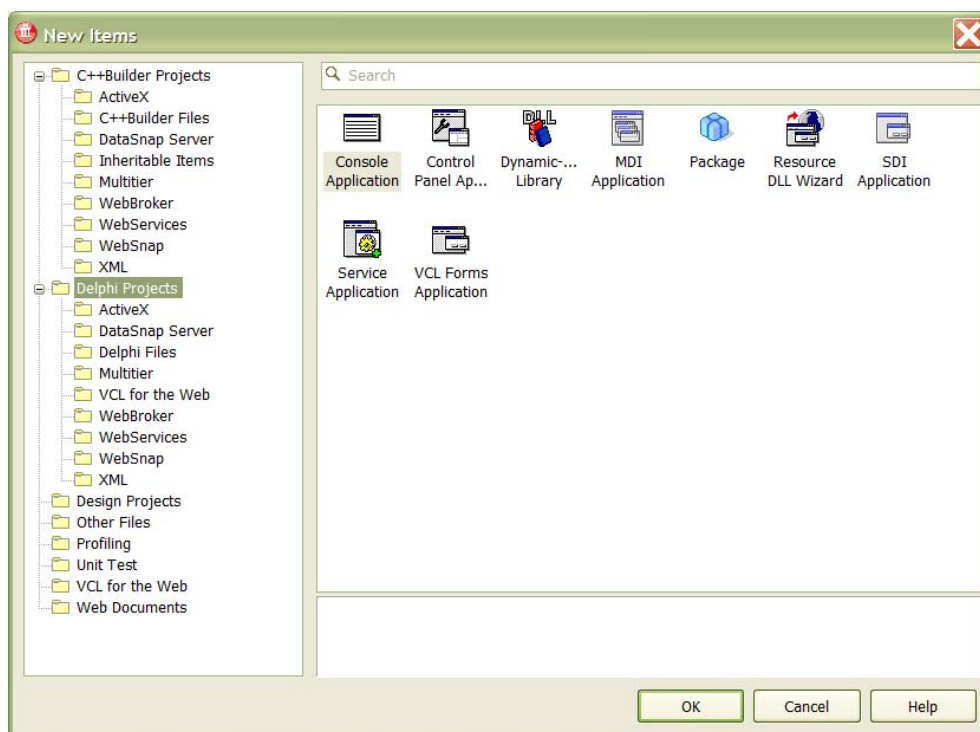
New Items

C++Builder Projects
ActiveX
C++Builder Files
DataSnap Server
Inheritable Items
Multitier
WebBroker
WebServices
WebSnap
XML
Delphi Projects
ActiveX
DataSnap Server
Delphi Files
Multitier
VCL for the Web
WebBroker
WebServices
WebSnap
XML
Design Projects
Other Files
Profiling
Unit Test
VCL for the Web
Web Documents

Search

Console Application
Control Panel Ap...
DLL
Dynamic-... Library
MDI Application
Package
Resource DLL Wizard
SDI Application
Service Application
VCL Forms Application

OK
Cancel
Help